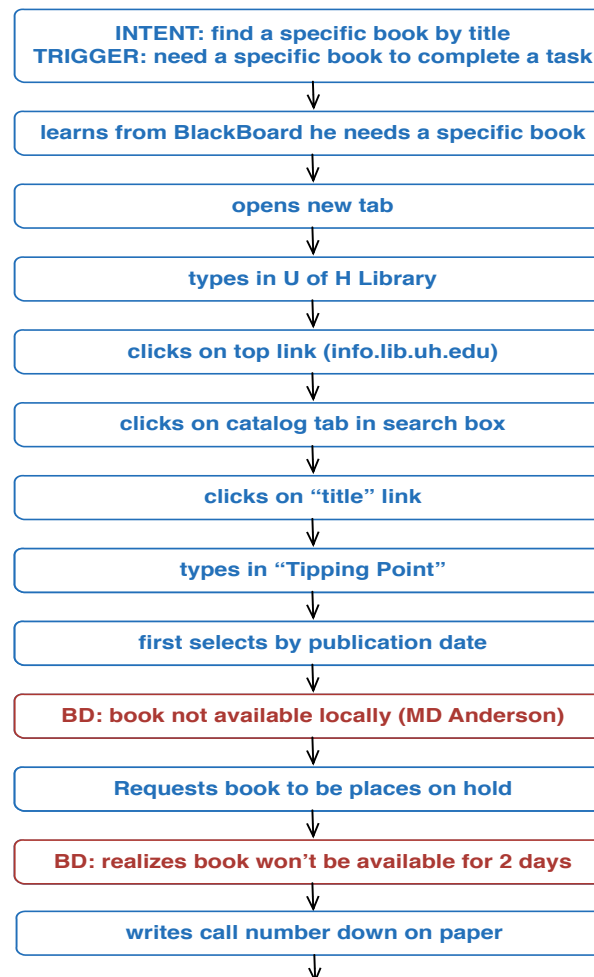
INTENT: find a specific book by title
TRIGGER: need a specific book to complete a task

learns from BlackBoard he needs a specific book

opens new tab

types in U of H Library

clicks on top link (info.lib.uh.edu)

clicks on catalog tab in search box

clicks on “title” link

types in “Tipping Point”

first selects by publication date

BD: book not available locally (MD Anderson)

Requests book to be places on hold

BD: realizes book won’t be available for 2 days

writes call number down on paper